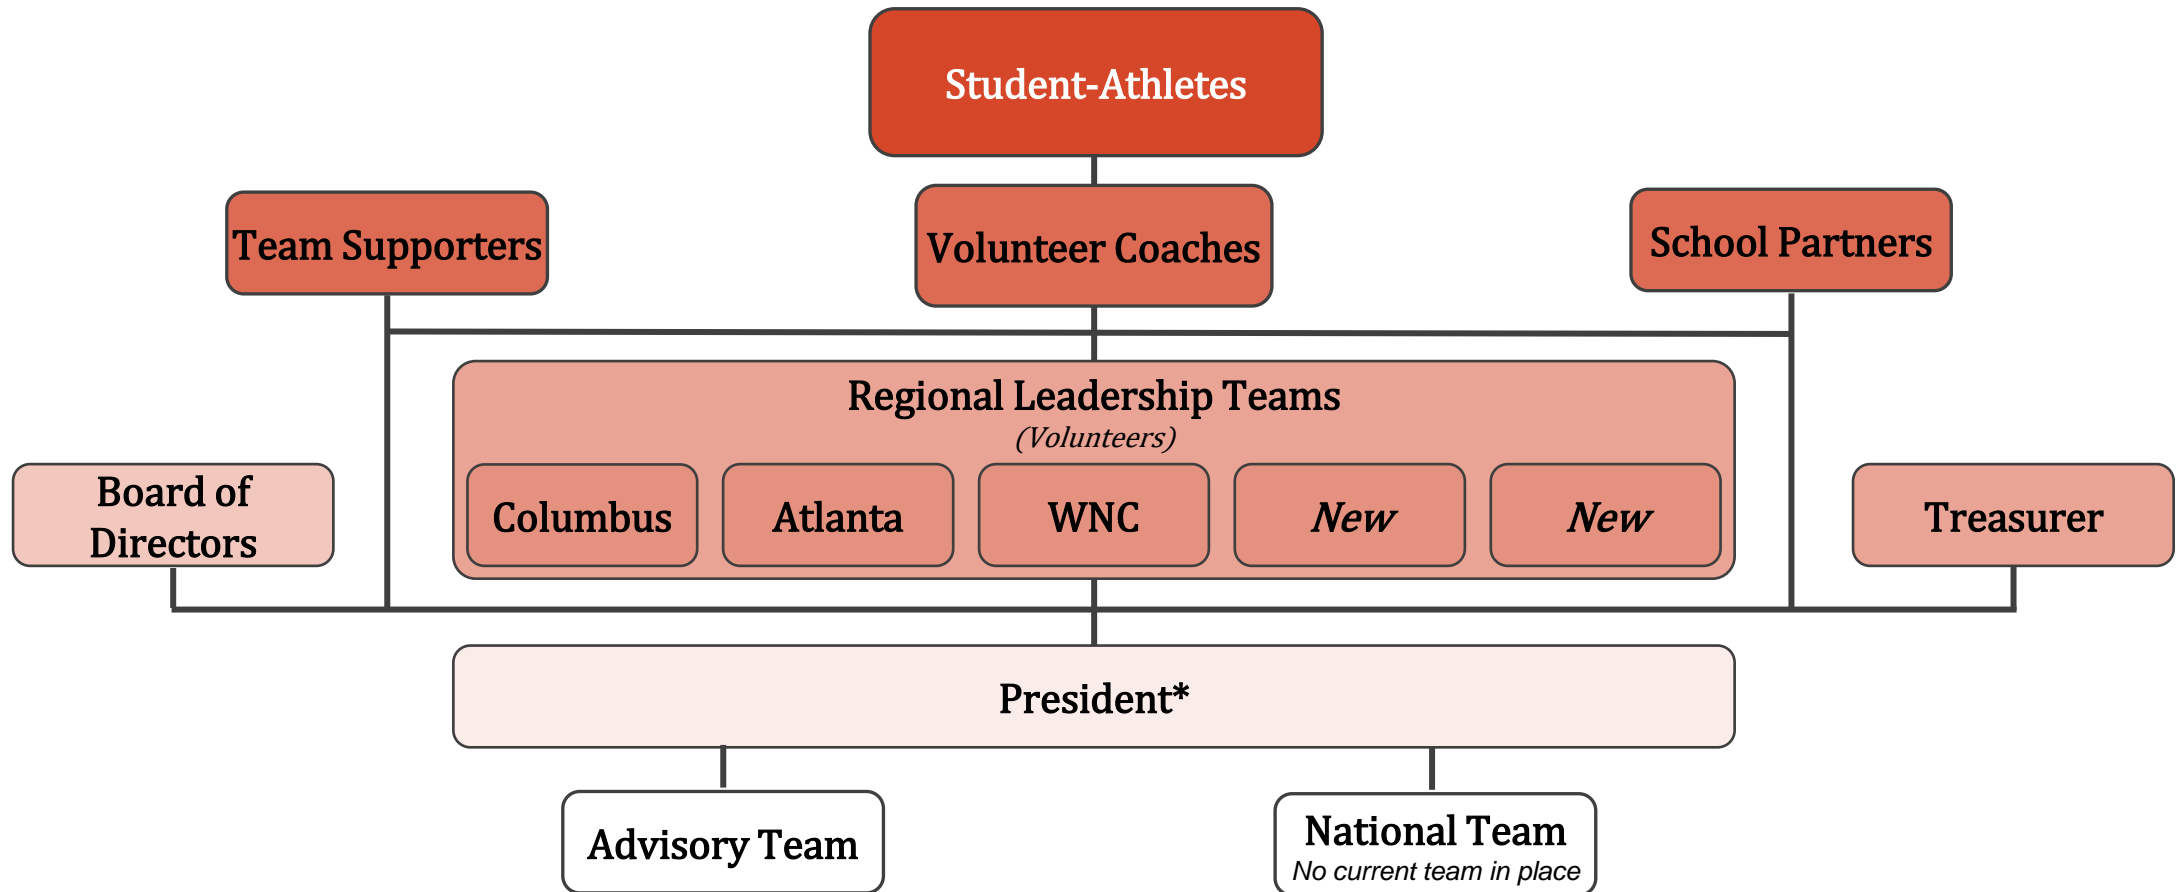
Student-Athletes

Team Supporters

Volunteer Coaches

School Partners

Regional Leadership Teams
(Volunteers)

Columbus

Atlanta

WNC

New

New

Board of Directors

Treasurer

President*

Advisory Team

National Team
No current team in place